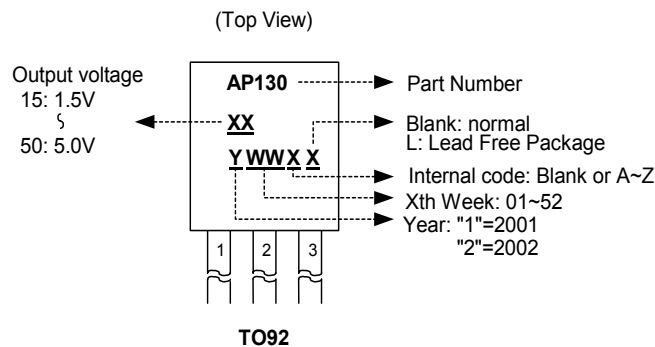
(Top View)

Output voltage
15: 1.5V
ʖ
50: 5.0V

AP130

XX

Y WW X X

Part Number

Blank: normal
L: Lead Free Package

Internal code: Blank or A~Z

Xth Week: 01~52

Year: "1"=2001
"2"=2002

1 2 3

TO92